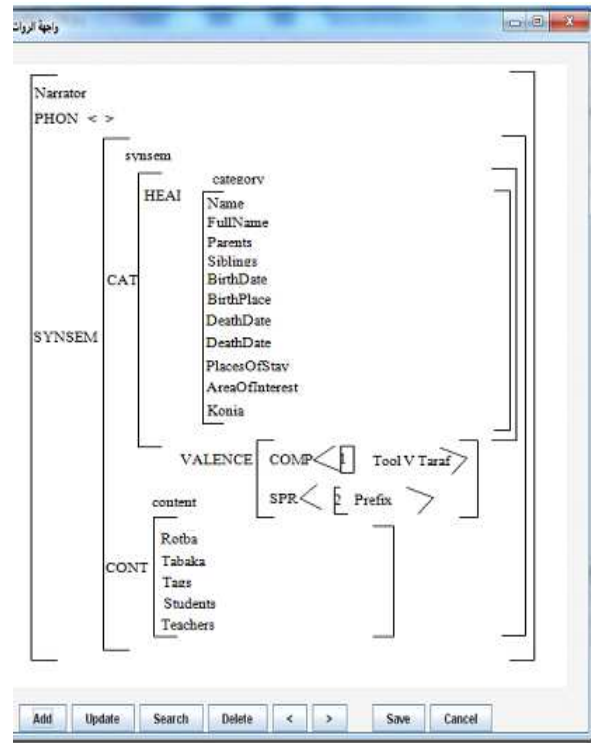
واجهة الروات

Narrator
PHON < >

SYNSEM

synsem

CAT

HEAD

category

Name
FullName
Parents
Siblings
BirthDate
BirthPlace
DeathDate
DeathDate
PlacesOfStay
AreaOfInterest
Konia

VALENCE
COMP < 1 Tool V Taraf >
SPR < 2 Prefix >

CONT

content

Rotba
Tabaka
Tags
Students
Teachers

Add Update Search Delete < > Save Cancel